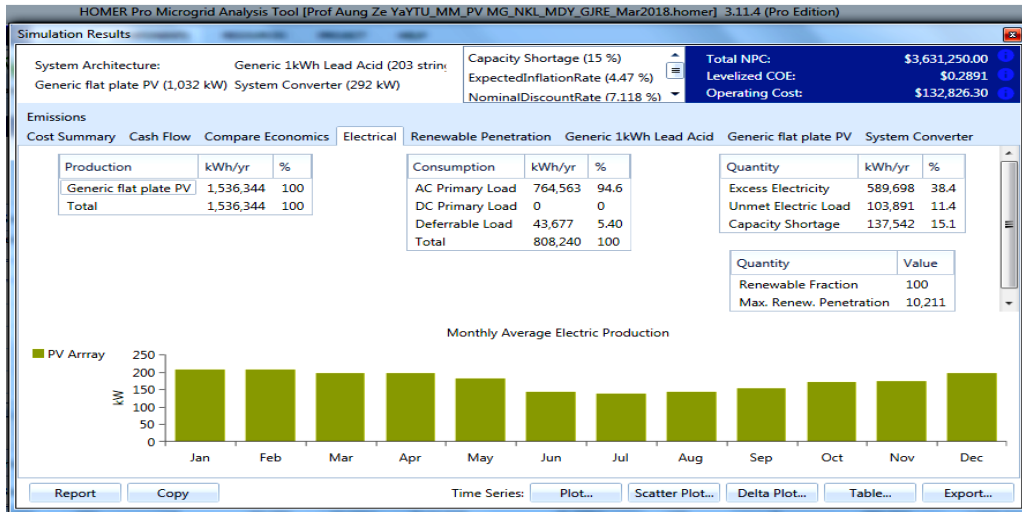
HOMER Pro Microgrid Analysis Tool [Prof Aung Ze YaYTU_MM_PV MG_NKL_MDY_GJRE_Mar2018.homer] 3.11.4 (Pro Edition)

Simulation Results

System Architecture: Generic 1kWh Lead Acid (203 strin
Generic flat plate PV (1,032 kW) System Converter (292 kW)

Capacity Shortage (15 %)
ExpectedInflationRate (4.47 %)
NominalDiscountRate (7.118 %)

Total NPC: $3,631,250.00
Levelized COE: $0.2891
Operating Cost: $132,826.30

Emissions
Cost Summary Cash Flow Compare Economics Electrical Renewable Penetration Generic 1kWh Lead Acid Generic flat plate PV System Converter

| Production | kWh/yr | % |
|---|---|---|
| Generic flat plate PV | 1,536,344 | 100 |
| Total | 1,536,344 | 100 |

| Consumption | kWh/yr | % |
|---|---|---|
| AC Primary Load | 764,563 | 94.6 |
| DC Primary Load | 0 | 0 |
| Deferrable Load | 43,677 | 5.40 |
| Total | 808,240 | 100 |

| Quantity | kWh/yr | % |
|---|---|---|
| Excess Electricity | 589,698 | 38.4 |
| Unmet Electric Load | 103,891 | 11.4 |
| Capacity Shortage | 137,542 | 15.1 |

| Quantity | Value |
|---|---|
| Renewable Fraction | 100 |
| Max. Renew. Penetration | 10,211 |

Monthly Average Electric Production

PV Arrray

250
200
150
100
50
0
kW

Jan Feb Mar Apr May Jun Jul Aug Sep Oct Nov Dec

Report Copy Time Series: Plot... Scatter Plot... Delta Plot... Table... Export...